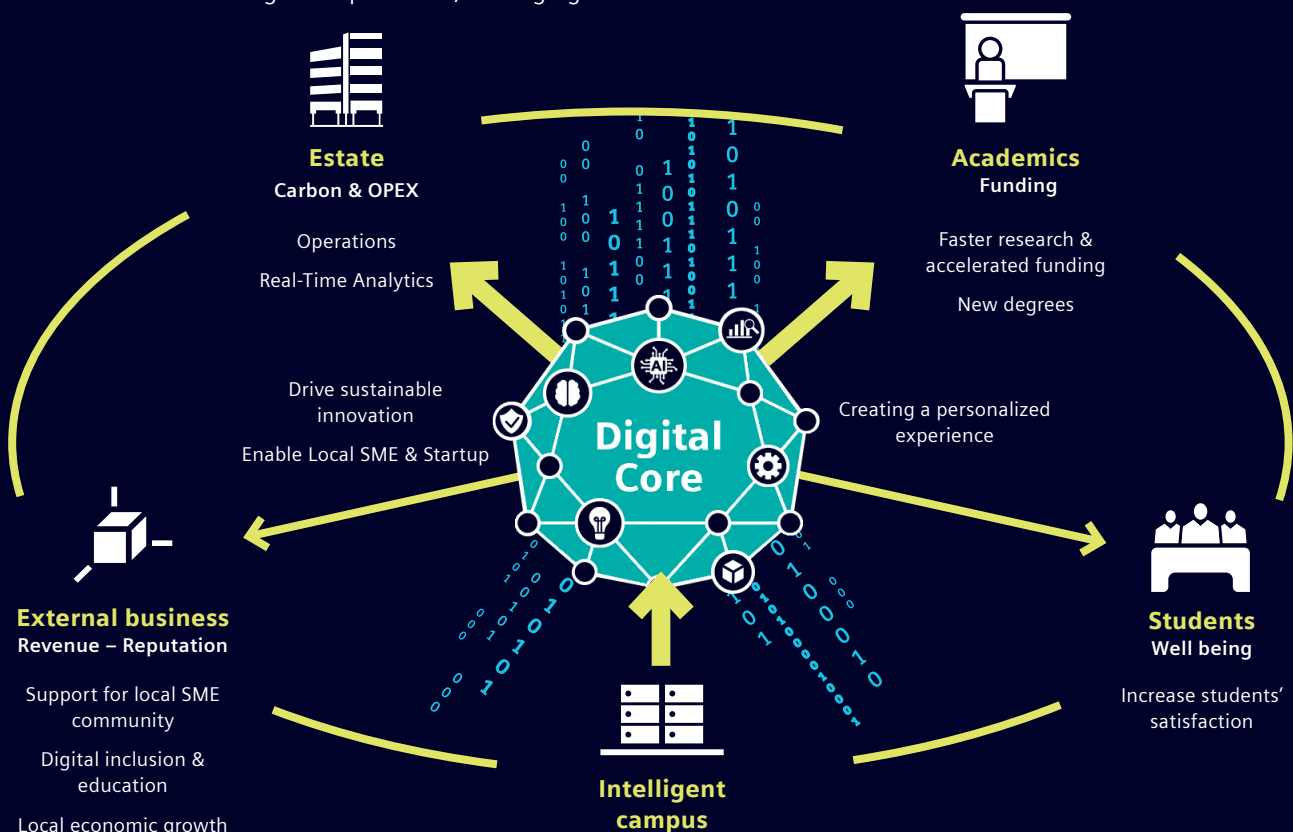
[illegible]

Estate
Carbon & OPEX

Operations

Real-Time Analytics

Academics
Funding

Faster research & accelerated funding

New degrees

Drive sustainable innovation

Enable Local SME & Startup

Digital Core

Creating a personalized experience

External business
Revenue – Reputation

Support for local SME community

Digital inclusion & education

Local economic growth

Students
Well being

Increase students' satisfaction

Intelligent campus